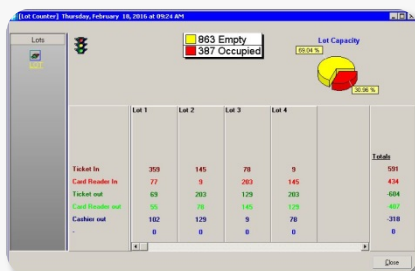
[Lot Counter] Thursday, February 18, 2016 at 09:24 AM

Lots

863 Empty
387 Occupied

Lot Capacity

69.04 %

30.96 %

| | Lot 1 | Lot 2 | Lot 3 | Lot 4 | Totals |
|---|---|---|---|---|---|
| Ticket In | 359 | 145 | 78 | 9 | 591 |
| Card Reader In | 77 | 9 | 203 | 145 | 434 |
| Ticket out | 69 | 203 | 129 | 203 | -604 |
| Card Reader out | 55 | 78 | 145 | 129 | 407 |
| Cashier out | 102 | 129 | 9 | 78 | -318 |
| - | 0 | 0 | 0 | 0 | 0 |

Done